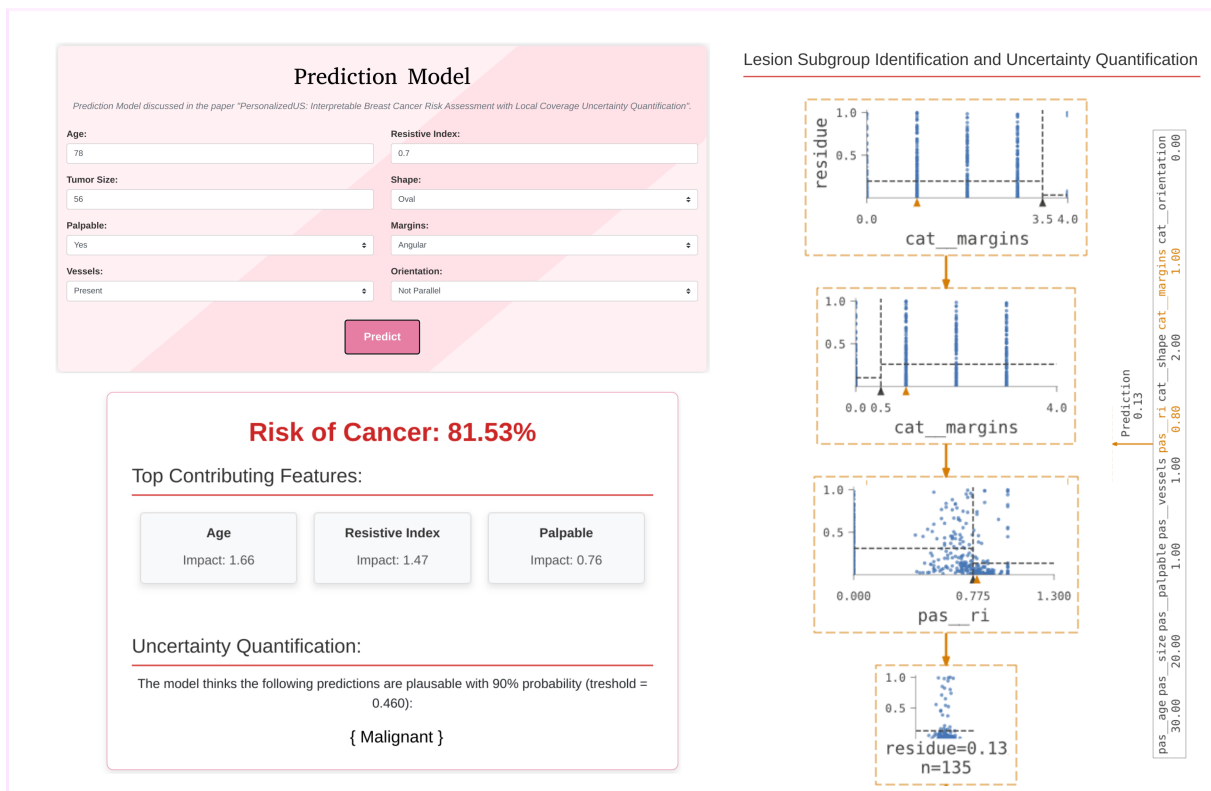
Prediction Model

Prediction Model discussed in the paper "PersonalizedUS: Interpretable Breast Cancer Risk Assessment with Local Coverage Uncertainty Quantification".

Age:
78

Resistive Index:
0.7

Tumor Size:
56

Shape:
Oval

Palpable:
Yes

Margins:
Angular

Vessels:
Present

Orientation:
Not Parallel

Predict

Risk of Cancer: 81.53%

Top Contributing Features:

| Age | Resistive Index | Palpable |
|---|---|---|
| Impact: 1.66 | Impact: 1.47 | Impact: 0.76 |

Uncertainty Quantification:

The model thinks the following predictions are plausable with 90% probability (treshold = 0.460):

{ Malignant }

Lesion Subgroup Identification and Uncertainty Quantification

1.0
0.5
residue
0.0
3.5 4.0
cat__margins

1.0
0.5
0.0 0.5
4.0
cat__margins

1.0
0.5
0.000
0.775
1.300
pas__ri

1.0
0.5
residue=0.13
n=135

Prediction
0.13

| pas__age | pas__size | pas__palpable | pas__vessels | pas__ri | cat__shape | cat__margins | cat__orientation |
|---|---|---|---|---|---|---|---|
| 30.00 | 20.00 | 1.00 | 1.00 | 0.80 | 2.00 | 1.00 | 0.00 |